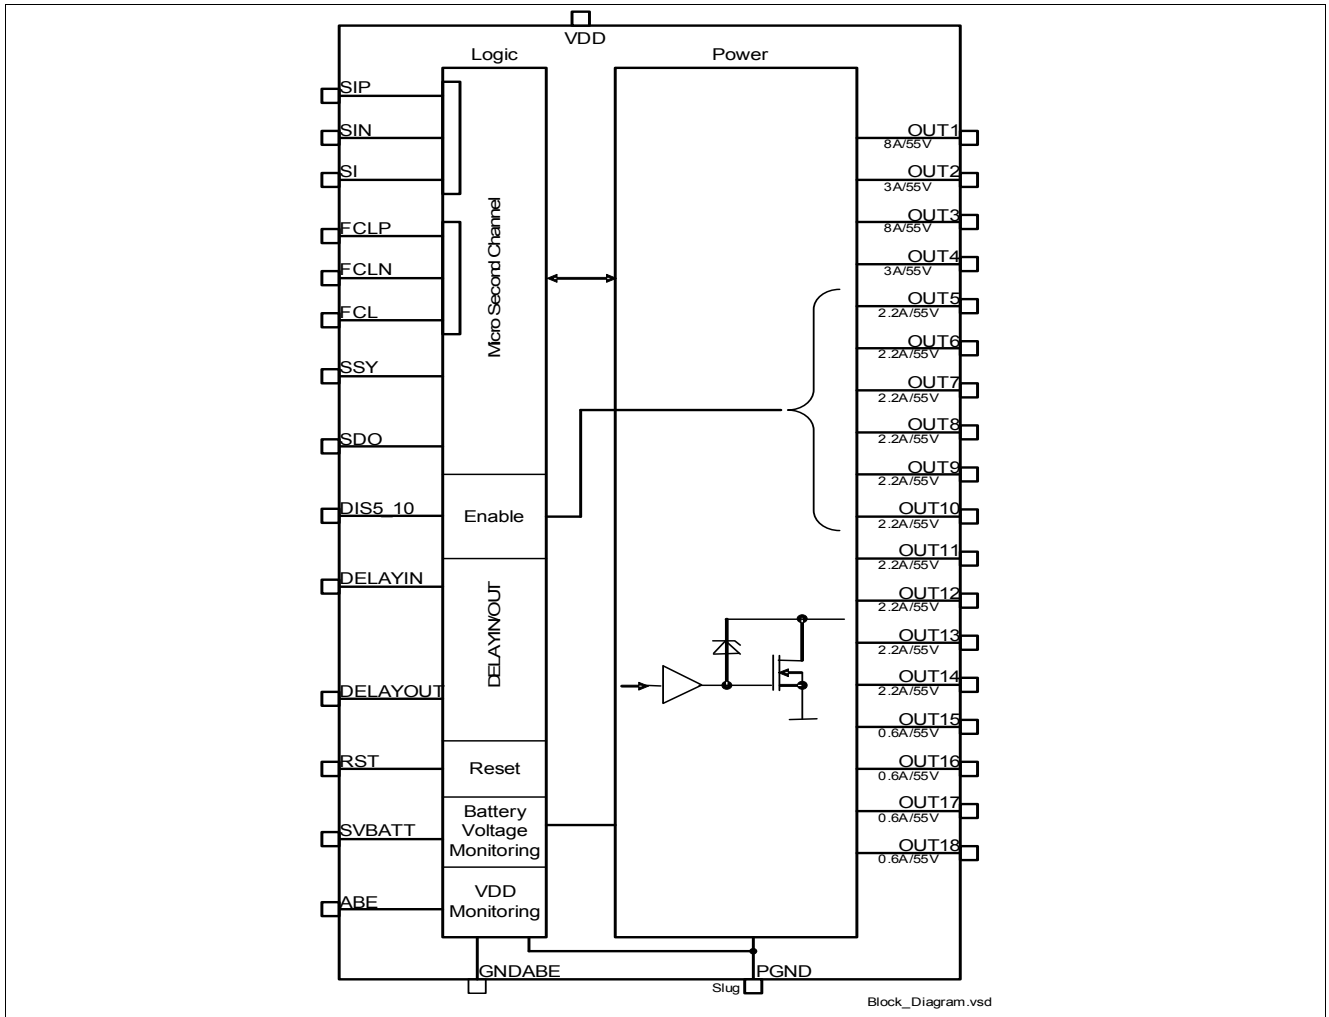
VDD

Logic

Power

SIP

SIN

SI

FCLP

FCLN

FCL

SSY

SDO

DIS5_10

DELAYIN

DELAYOUT

RST

SVBATT

ABE

Micro Second Channel

Enable

DELAYIN/OUT

Reset

Battery Voltage Monitoring

VDD Monitoring

OUT1 8A/55V

OUT2 3A/55V

OUT3 8A/55V

OUT4 3A/55V

OUT5 2.2A/55V

OUT6 2.2A/55V

OUT7 2.2A/55V

OUT8 2.2A/55V

OUT9 2.2A/55V

OUT10 2.2A/55V

OUT11 2.2A/55V

OUT12 2.2A/55V

OUT13 2.2A/55V

OUT14 2.2A/55V

OUT15 0.6A/55V

OUT16 0.6A/55V

OUT17 0.6A/55V

OUT18 0.6A/55V

GNDABE

PGND

Slug

Block_Diagram.vsd